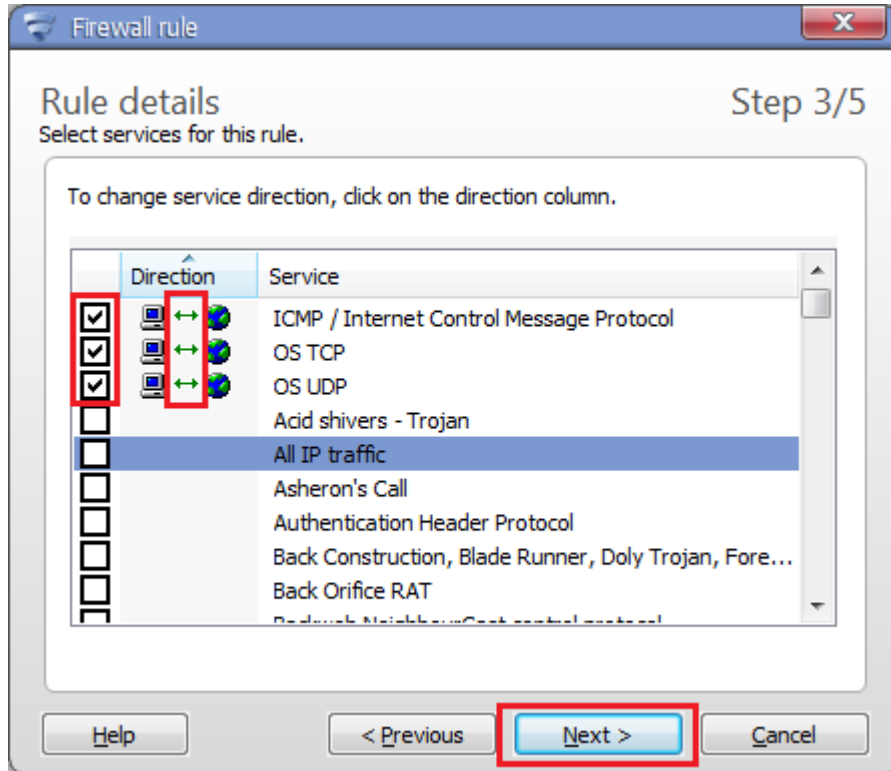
Firewall rule

Rule details
Select services for this rule.

Step 3/5

To change service direction, click on the direction column.

| Direction | Service |
|---|---|
| ↔ | ICMP / Internet Control Message Protocol |
| ↔ | OS TCP |
| ↔ | OS UDP |
| | Acid shivers - Trojan |
| | All IP traffic |
| | Asheron's Call |
| | Authentication Header Protocol |
| | Back Construction, Blade Runner, Doly Trojan, Fore... |
| | Back Orifice RAT |
| | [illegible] |

Help
< Previous
Next >
Cancel